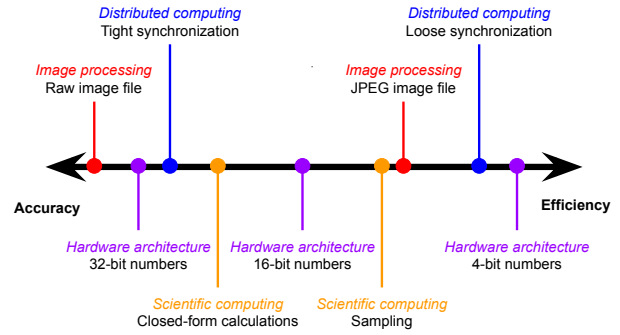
Distributed computing
Tight synchronization

Distributed computing
Loose synchronization

Image processing
Raw image file

Image processing
JPEG image file

Accuracy

Efficiency

Hardware architecture
32-bit numbers

Hardware architecture
16-bit numbers

Hardware architecture
4-bit numbers

Scientific computing
Closed-form calculations

Scientific computing
Sampling